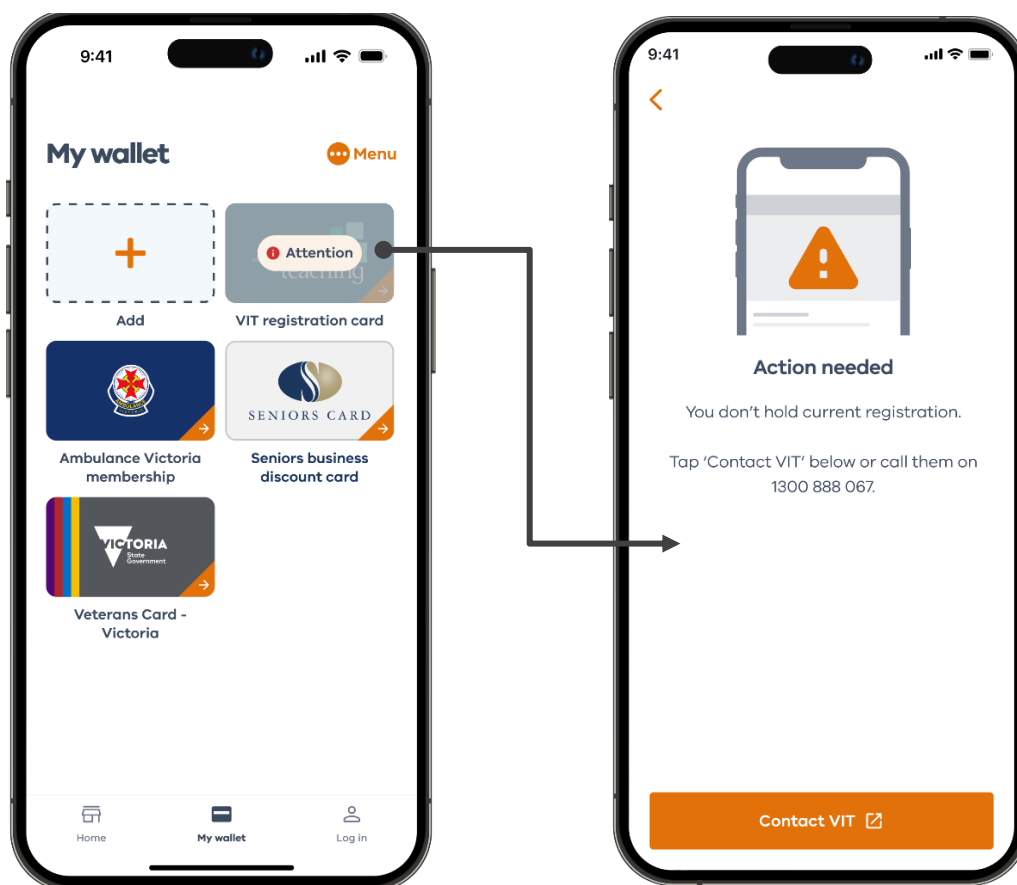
9:41

My wallet

Menu

Add

Attention

teaching

VIT registration card

Ambulance Victoria membership

SENIORS CARD

Seniors business discount card

VICTORIA State Government

Veterans Card - Victoria

Home

My wallet

Log in

9:41

Action needed

You don't hold current registration.

Tap 'Contact VIT' below or call them on 1300 888 067.

Contact VIT